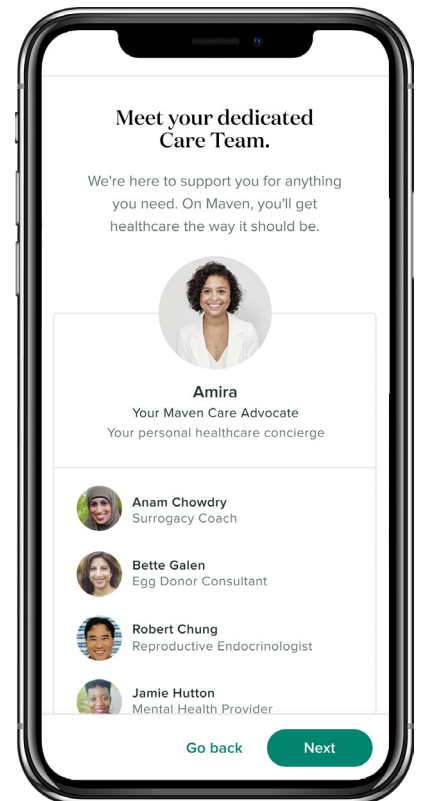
Meet your dedicated Care Team.

We're here to support you for anything you need. On Maven, you'll get healthcare the way it should be.

Amira
Your Maven Care Advocate
Your personal healthcare concierge

Anam Chowdry
Surrogacy Coach

Bette Galen
Egg Donor Consultant

Robert Chung
Reproductive Endocrinologist

Jamie Hutton
Mental Health Provider

Go back

Next